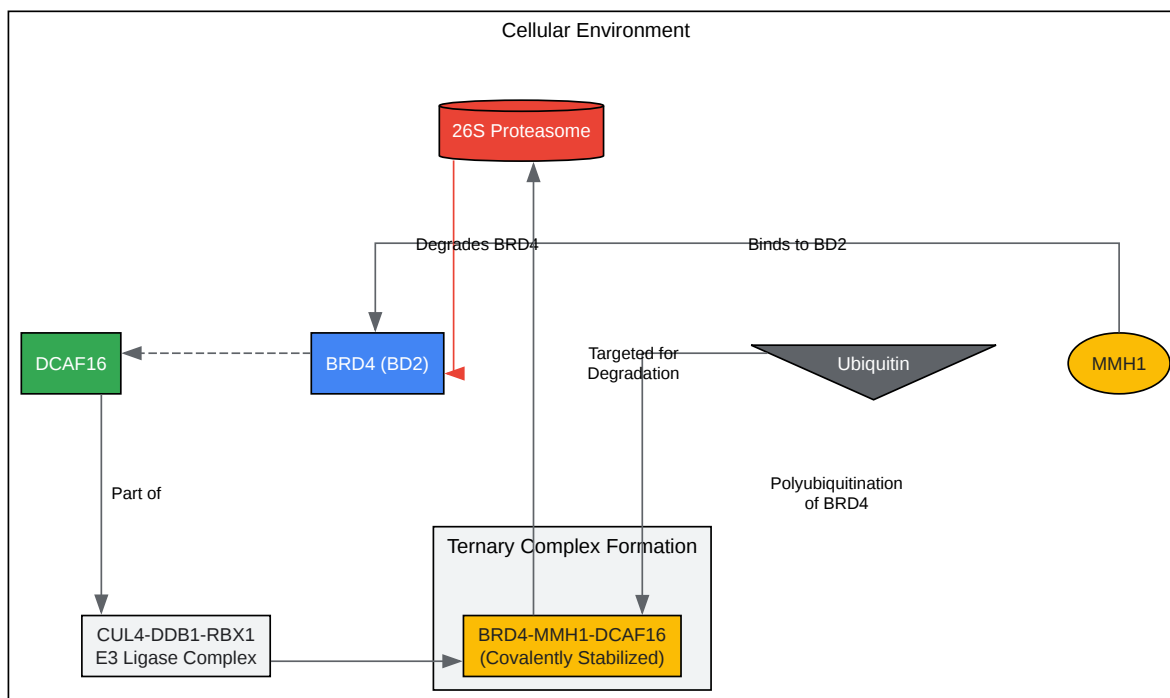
Cellular Environment

26S Proteasome

Degrades BRD4

Binds to BD2

DCAF16

BRD4 (BD2)

Targeted for Degradation

Ubiquitin

MMH1

Part of

Polyubiquitination of BRD4

Ternary Complex Formation

CUL4-DDB1-RBX1 E3 Ligase Complex

BRD4-MMH1-DCAF16 (Covalently Stabilized)